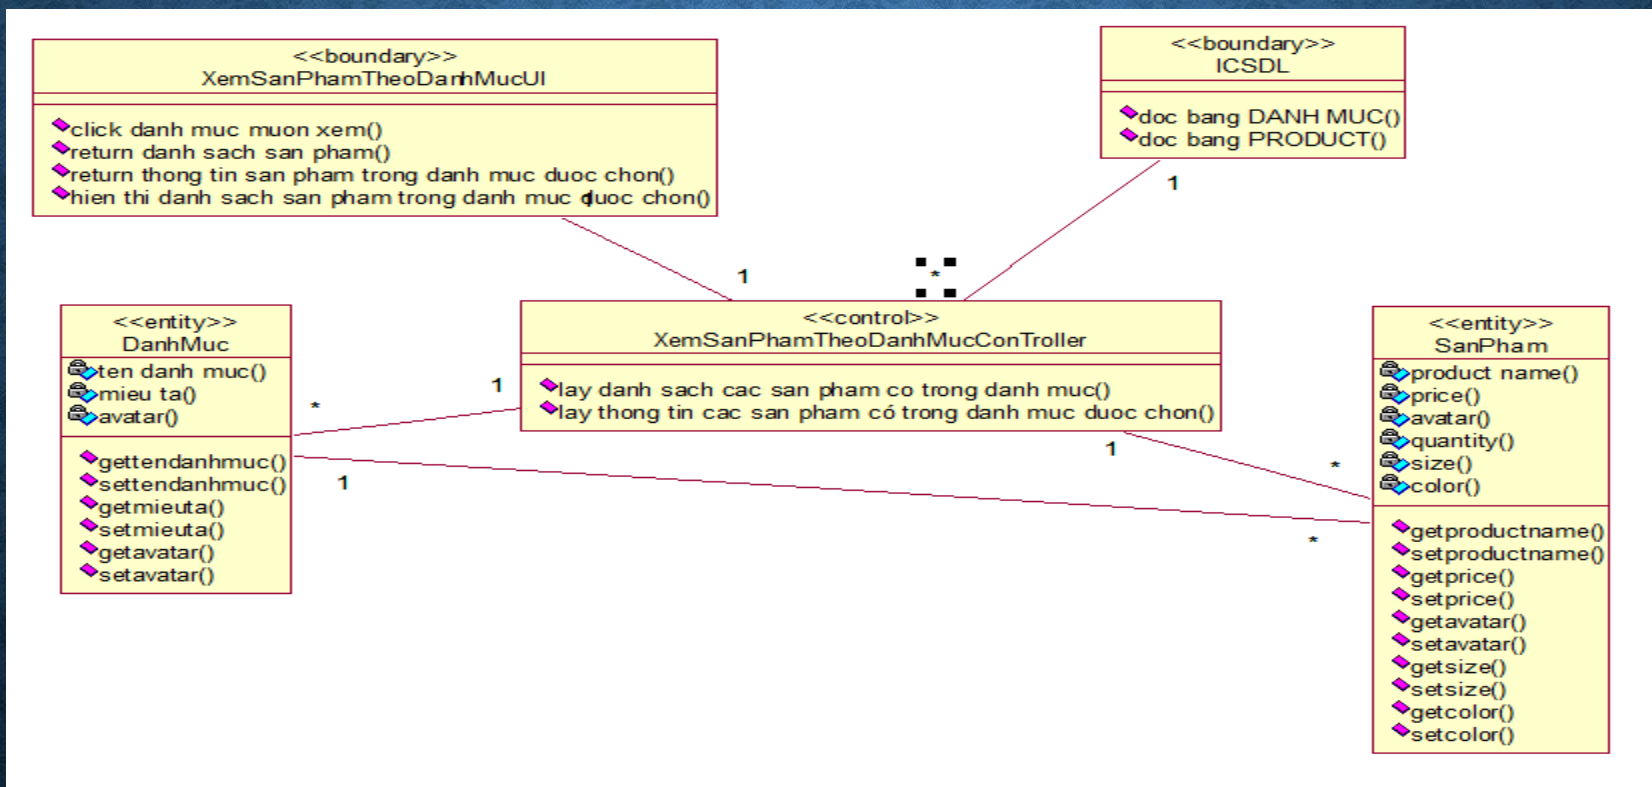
<<boundary>>
XemSanPhamTheoDanhMucUI

click danh muc muon xem()
return danh sach san pham()
return thong tin san pham trong danh muc duoc chon()
hien thi danh sach san pham trong danh muc duoc chon()

<<boundary>>
ICSDL

doc bang DANH MUC()
doc bang PRODUCT()

1

1

*

<<entity>>
DanhMuc

ten danh muc()
mieu ta()
avatar()

gettendanhmuc()
settendanhmuc()
getmieuta()
setmieuta()
getavatar()
setavatar()

*

1

1

<<control>>
XemSanPhamTheoDanhMucConTroller

lay danh sach cac san pham co trong danh muc()
lay thong tin cac san pham có trong danh muc duoc chon()

1

*

*

<<entity>>
SanPham

product name()
price()
avatar()
quantity()
size()
color()

getproductname()
setproductname()
getprice()
setprice()
getavatar()
setavatar()
getsize()
setsize()
getcolor()
setcolor()